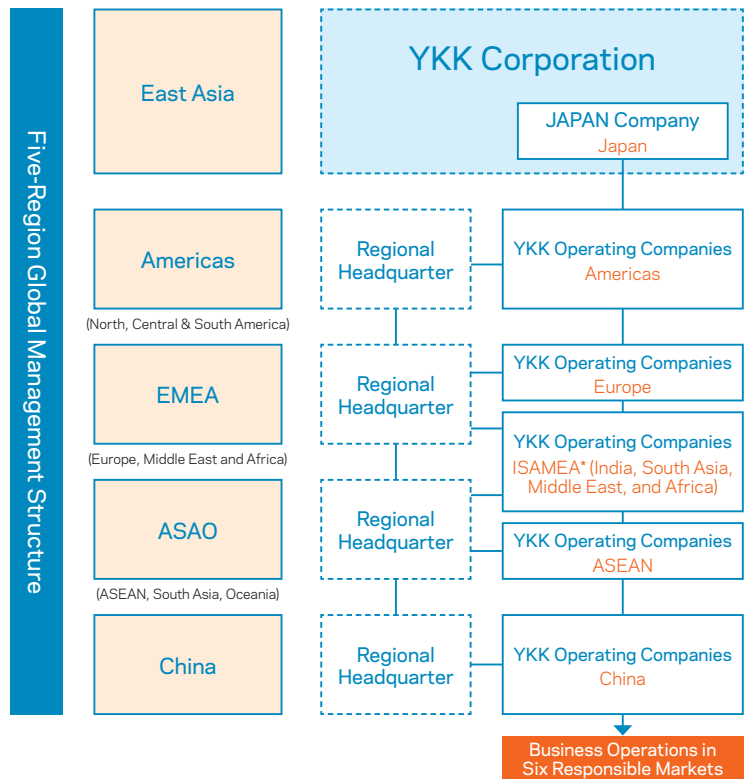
Five-Region Global Management Structure

East Asia

YKK Corporation

JAPAN Company
Japan

Americas
(North, Central & South America)

Regional Headquarter

YKK Operating Companies
Americas

EMEA
(Europe, Middle East and Africa)

Regional Headquarter

YKK Operating Companies
Europe

YKK Operating Companies
ISAMEA* (India, South Asia, Middle East, and Africa)

ASAO
(ASEAN, South Asia, Oceania)

Regional Headquarter

YKK Operating Companies
ASEAN

China

Regional Headquarter

YKK Operating Companies
China

Business Operations in Six Responsible Markets